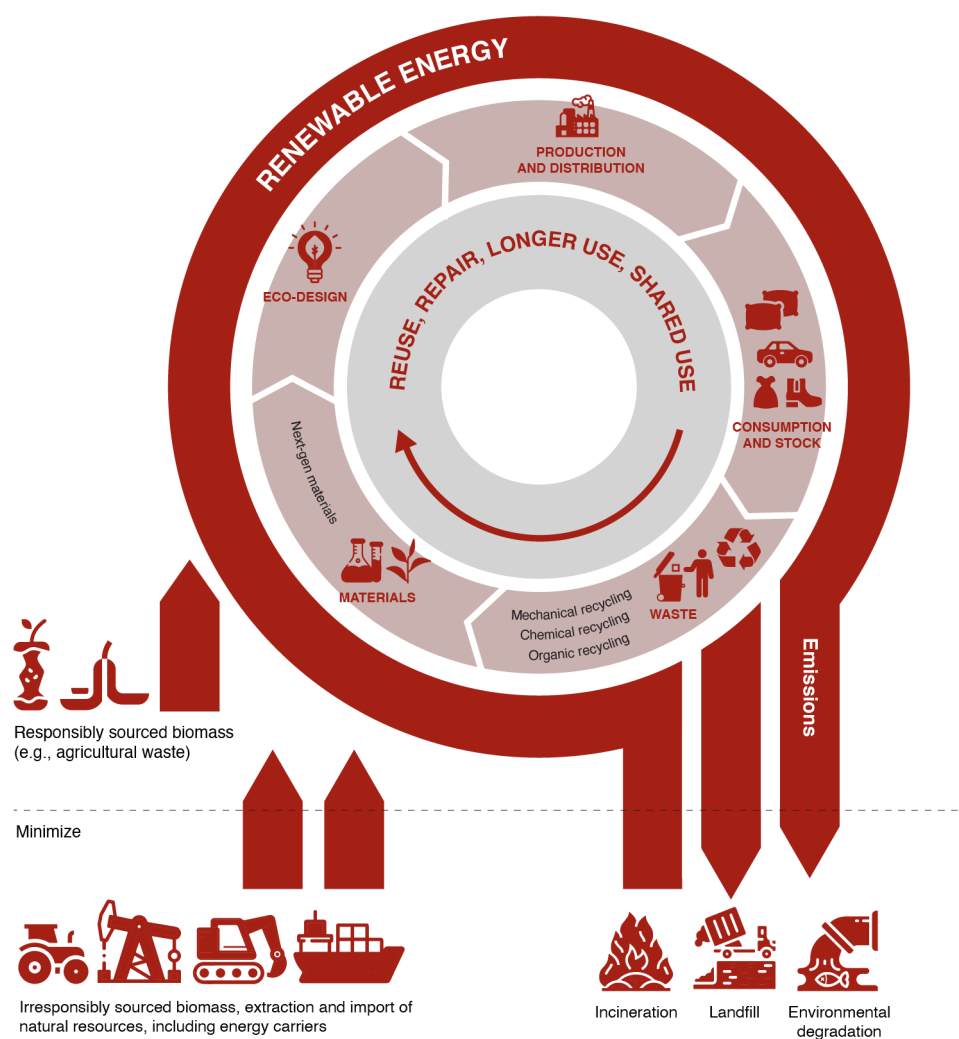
RENEWABLE ENERGY

PRODUCTION AND DISTRIBUTION

ECO-DESIGN

REUSE, REPAIR, LONGER USE, SHARED USE

CONSUMPTION AND STOCK

Next-gen materials

MATERIALS

Mechanical recycling
Chemical recycling
Organic recycling

WASTE

Emissions

Responsibly sourced biomass (e.g., agricultural waste)

Minimize

Irresponsibly sourced biomass, extraction and import of natural resources, including energy carriers

Incineration

Landfill

Environmental degradation